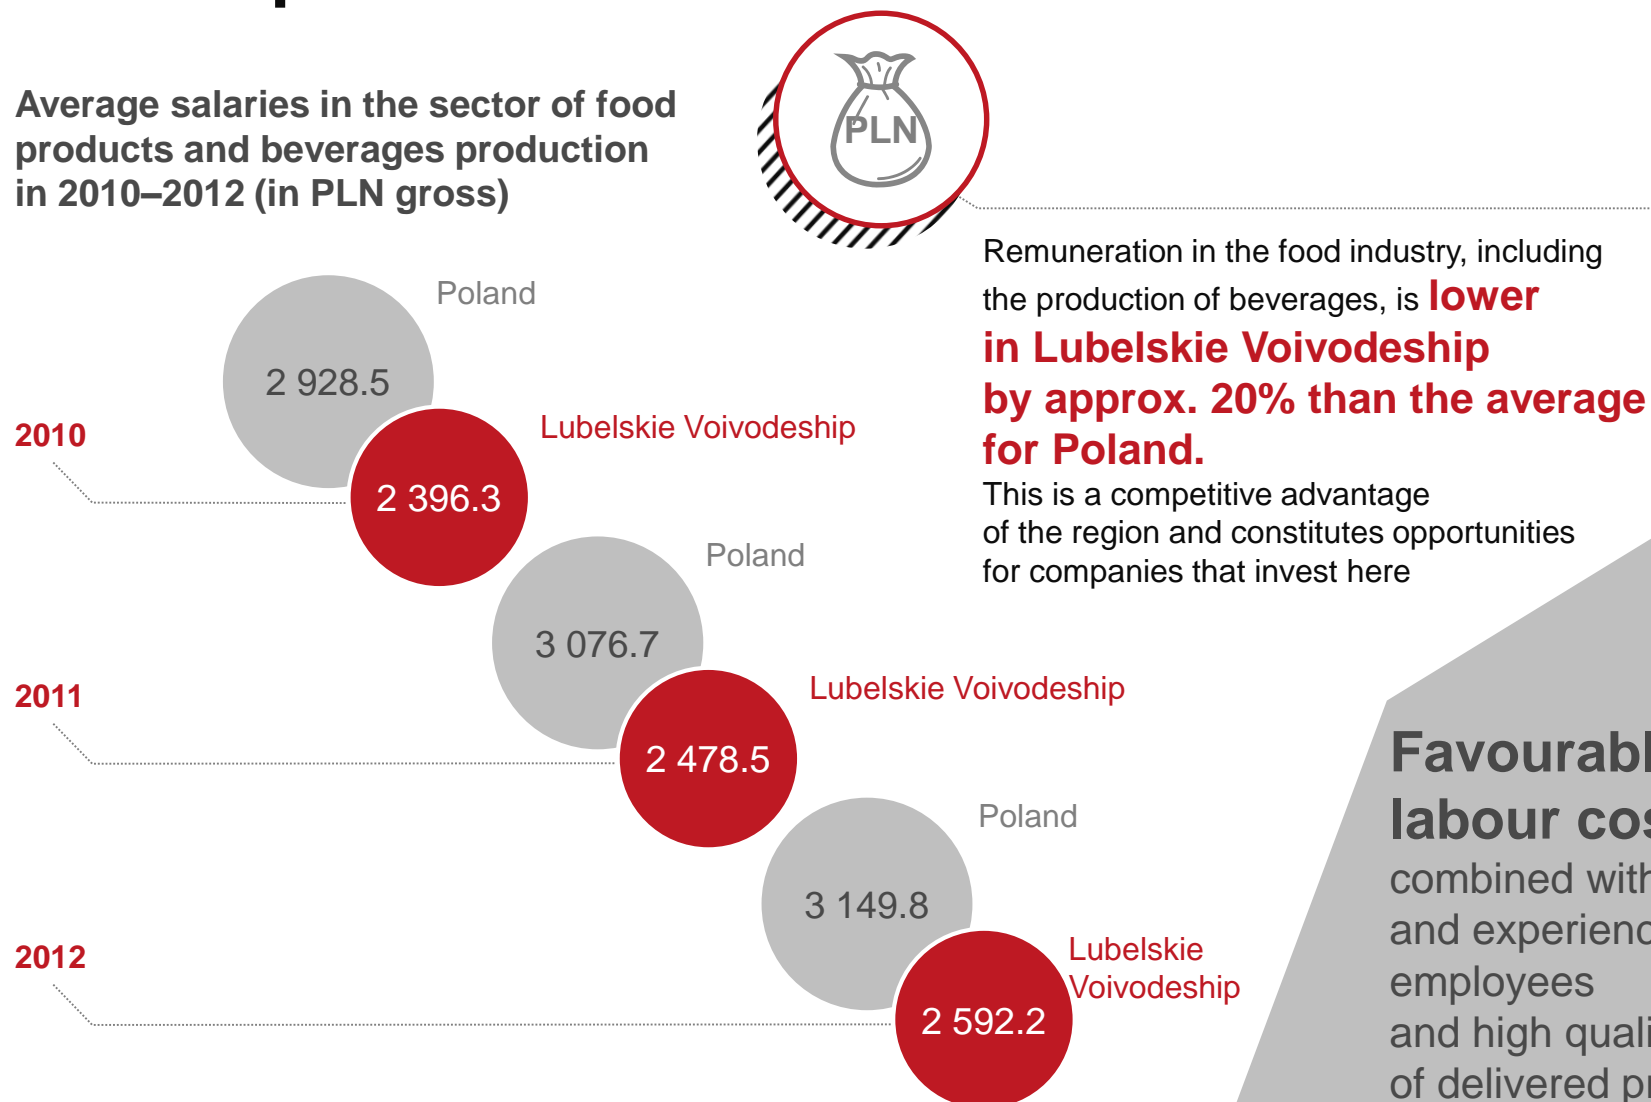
Average salaries in the sector of food products and beverages production in 2010–2012 (in PLN gross)

PLN

Remuneration in the food industry, including the production of beverages, is lower in Lubelskie Voivodeship by approx. 20% than the average for Poland.

This is a competitive advantage of the region and constitutes opportunities for companies that invest here

2010

Poland

2 928.5

Lubelskie Voivodeship

2 396.3

2011

Poland

3 076.7

Lubelskie Voivodeship

2 478.5

2012

Poland

3 149.8

Lubelskie Voivodeship

2 592.2

Favourabl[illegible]
labour cos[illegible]
combined with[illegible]
and experienc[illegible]
employees
and high quali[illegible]
of delivered p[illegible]